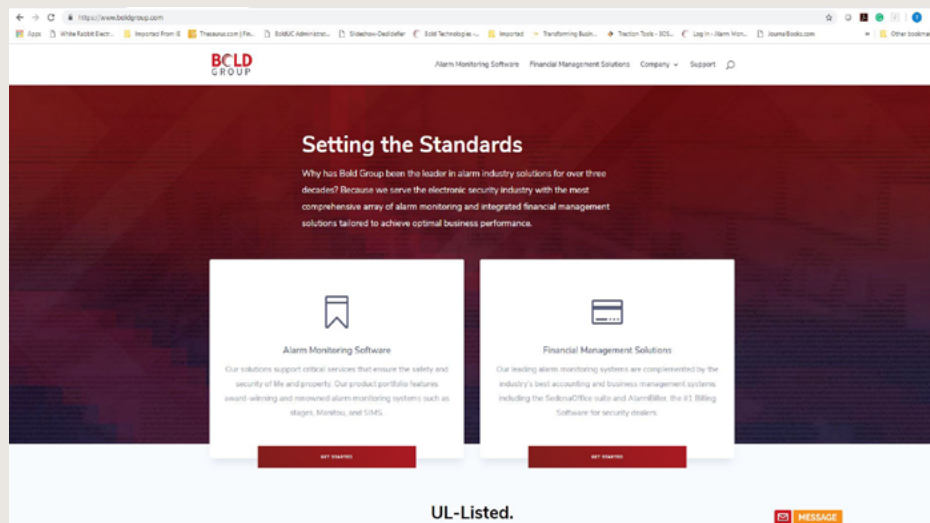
https://www.boldgroup.com

Apps White Rabbit Electr... Imported From IE Thesaurus.com | Fin... BoldUC Administrat... Slideshow-Deskdefler Bold Technologies -... Imported Transforming Busin... Traction Tools - EOS... Log In - Alarm Mon... JournalBooks.com Other bookmarks

BOLD GROUP

Alarm Monitoring Software Financial Management Solutions Company Support

Setting the Standards

Why has Bold Group been the leader in alarm industry solutions for over three decades? Because we serve the electronic security industry with the most comprehensive array of alarm monitoring and integrated financial management solutions tailored to achieve optimal business performance.

Alarm Monitoring Software

Our solutions support critical services that ensure the safety and security of life and property. Our product portfolio features award-winning and renowned alarm monitoring systems such as stages, Manitou, and SIMS.

GET STARTED

Financial Management Solutions

Our leading alarm monitoring systems are complemented by the industry's best accounting and business management systems including the SedonaOffice suite and AlarmBiller, the #1 Billing Software for security dealers.

GET STARTED

UL-Listed.

MESSAGE